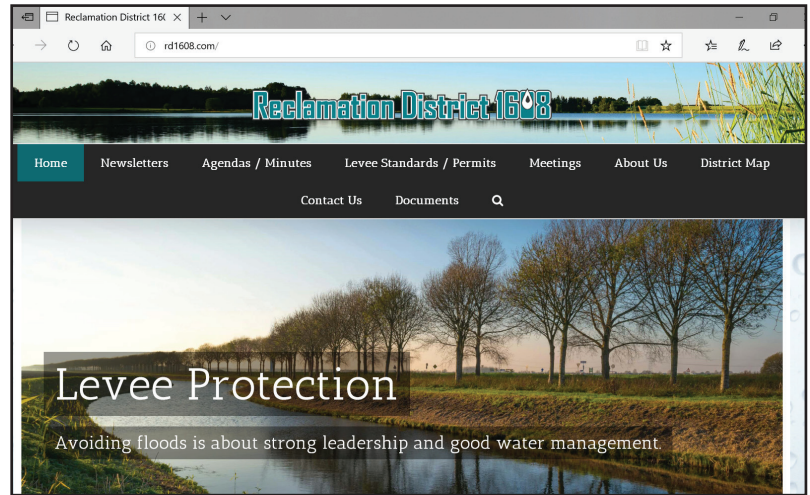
Reclamation District 16(

rd1608.com/

Reclamation District 1608

Home
Newsletters
Agendas / Minutes
Levee Standards / Permits
Meetings
About Us
District Map
Contact Us
Documents

Levee Protection

Avoiding floods is about strong leadership and good water management.